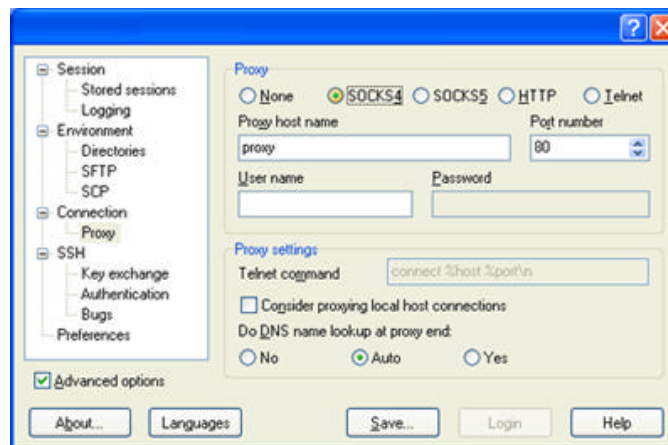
?
Session
Stored sessions
Logging
Environment
Directories
SFTP
SCP
Connection
Proxy
SSH
Key exchange
Authentication
Bugs
Preferences

Proxy
None
SOCKS4
SOCKS5
HTTP
Telnet
Proxy host name
proxy
Port number
80
User name
Password

Proxy settings
Telnet command
connect %host %port\n
Consider proxying local host connections
Do DNS name lookup at proxy end:
No
Auto
Yes

Advanced options

About...
Languages
Save...
Login
Help